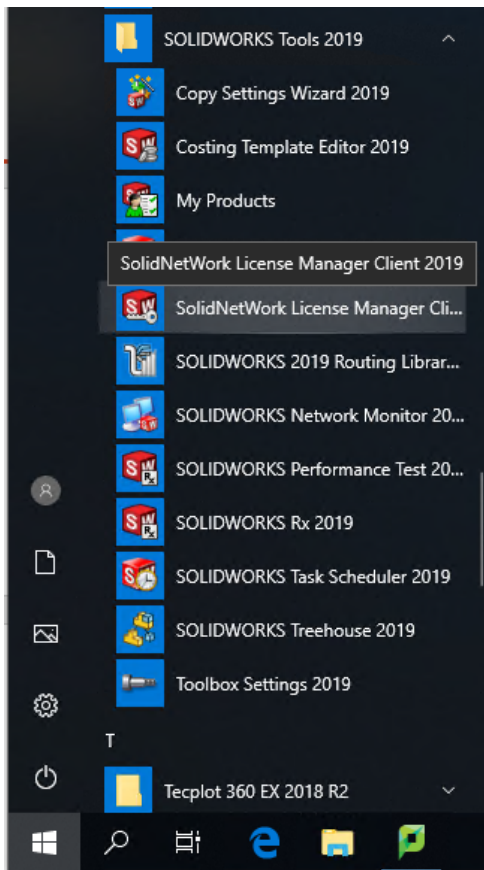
SOLIDWORKS Tools 2019

Copy Settings Wizard 2019

Costing Template Editor 2019

My Products

SolidNetWork License Manager Client 2019

SolidNetWork License Manager Cli...

SOLIDWORKS 2019 Routing Librar...

SOLIDWORKS Network Monitor 20...

SOLIDWORKS Performance Test 20...

SOLIDWORKS Rx 2019

SOLIDWORKS Task Scheduler 2019

SOLIDWORKS Treehouse 2019

Toolbox Settings 2019

T

Tecplot 360 EX 2018 R2